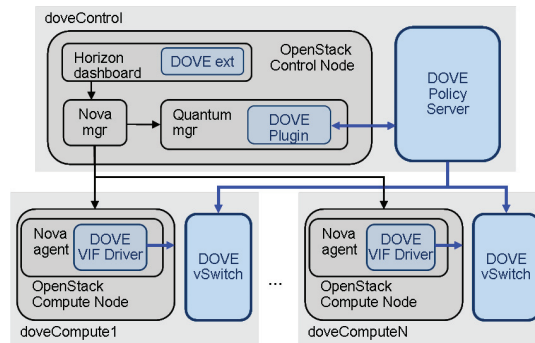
doveControl

Horizon dashboard

DOVE ext

OpenStack Control Node

DOVE Policy Server

Nova mgr

Quantum mgr

DOVE Plugin

Nova agent

DOVE VIF Driver

DOVE vSwitch

OpenStack Compute Node

...

Nova agent

DOVE VIF Driver

DOVE vSwitch

OpenStack Compute Node

doveCompute1

doveComputeN